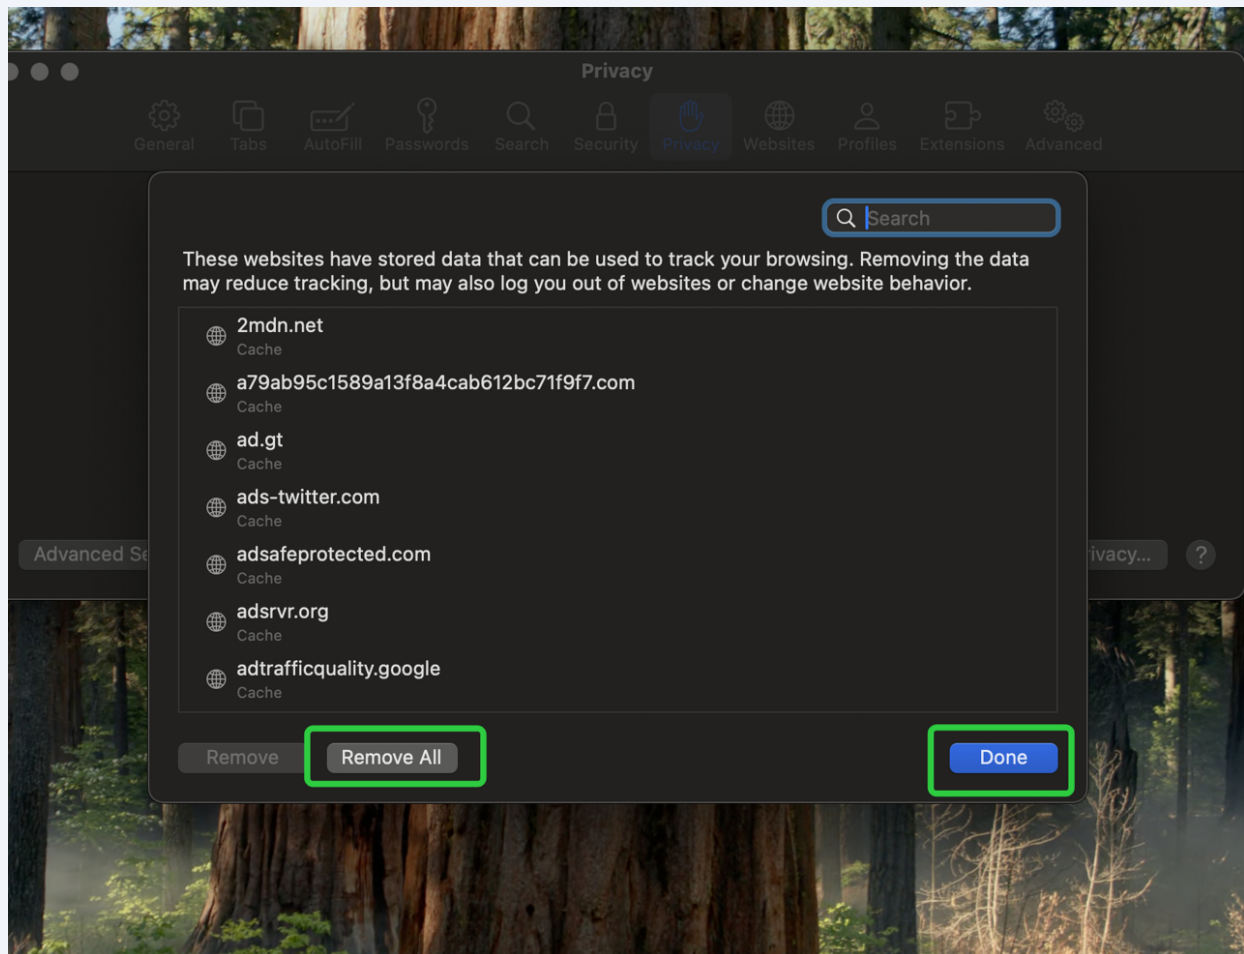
Privacy

General Tabs AutoFill Passwords Search Security Privacy Websites Profiles Extensions Advanced

Search

These websites have stored data that can be used to track your browsing. Removing the data may reduce tracking, but may also log you out of websites or change website behavior.

2mdn.net
Cache

a79ab95c1589a13f8a4cab612bc71f9f7.com
Cache

ad.gt
Cache

ads-twitter.com
Cache

adsafeprotected.com
Cache

adsrvr.org
Cache

adtrafficquality.google
Cache

Advanced Se

ivacy...

?

Remove

Remove All

Done